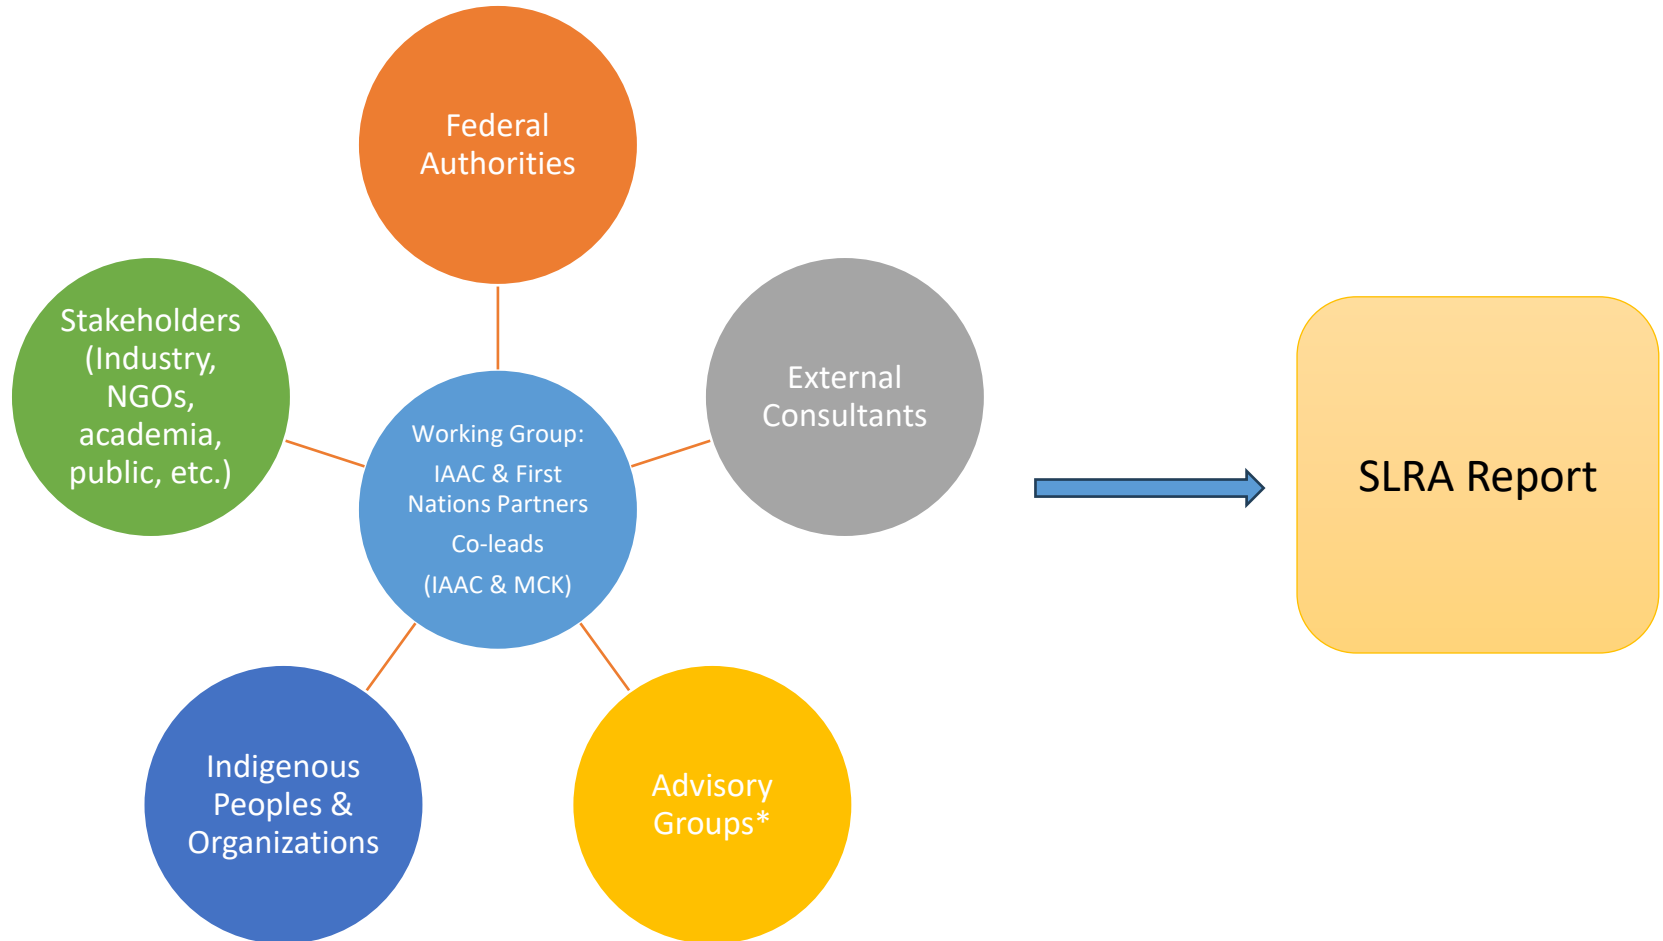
Federal Authorities

Stakeholders (Industry, NGOs, academia, public, etc.)

Working Group:
IAAC & First Nations Partners
Co-leads
(IAAC & MCK)

External Consultants

SLRA Report

Indigenous Peoples & Organizations

Advisory Groups*